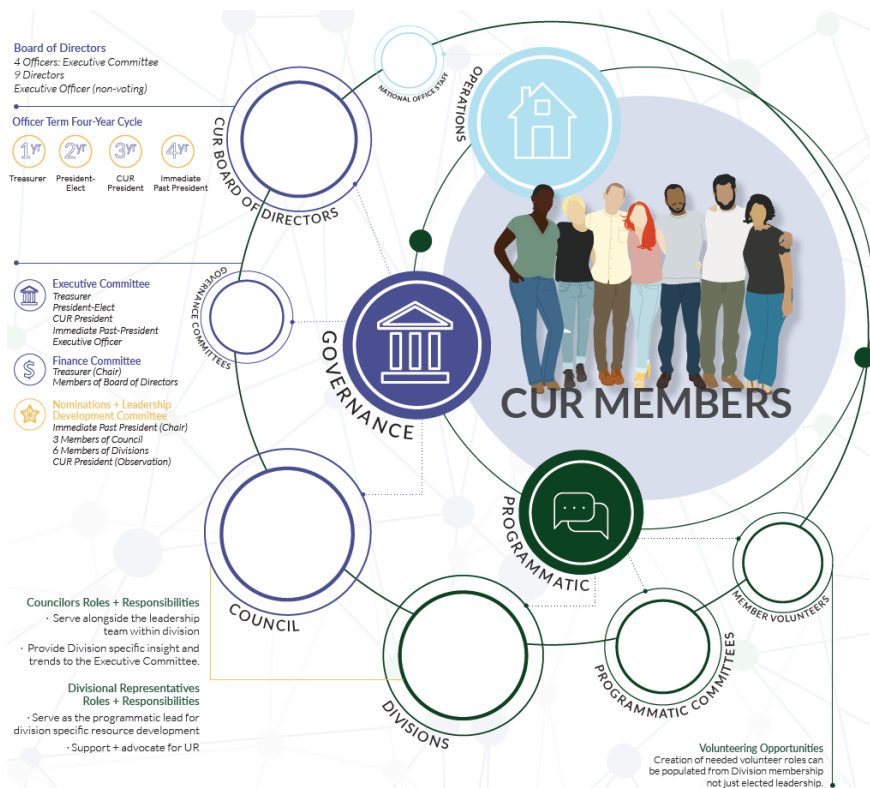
Board of Directors
4 Officers: Executive Committee
9 Directors
Executive Officer (non-voting)

Officer Term Four-Year Cycle

1yr Treasurer
2yr President-Elect
3yr CUR President
4yr Immediate Past President

CUR BOARD OF DIRECTORS

NATIONAL OFFICE STAFF

OPERATIONS

GOVERNANCE COMMITTEES

Executive Committee
Treasurer
President-Elect
CUR President
Immediate Past-President
Executive Officer

Finance Committee
Treasurer (Chair)
Members of Board of Directors

Nominations + Leadership Development Committee
Immediate Past President (Chair)
3 Members of Council
6 Members of Divisions
CUR President (Observation)

GOVERNANCE

CUR MEMBERS

PROGRAMMATIC

MEMBER VOLUNTEERS

COUNCIL

Councilors Roles + Responsibilities
· Serve alongside the leadership team within division
· Provide Division specific insight and trends to the Executive Committee.

Divisional Representatives Roles + Responsibilities
· Serve as the programmatic lead for division specific resource development
· Support + advocate for UR

DIVISIONS

PROGRAMMATIC COMMITTEES

Volunteering Opportunities
Creation of needed volunteer roles can be populated from Division membership not just elected leadership.